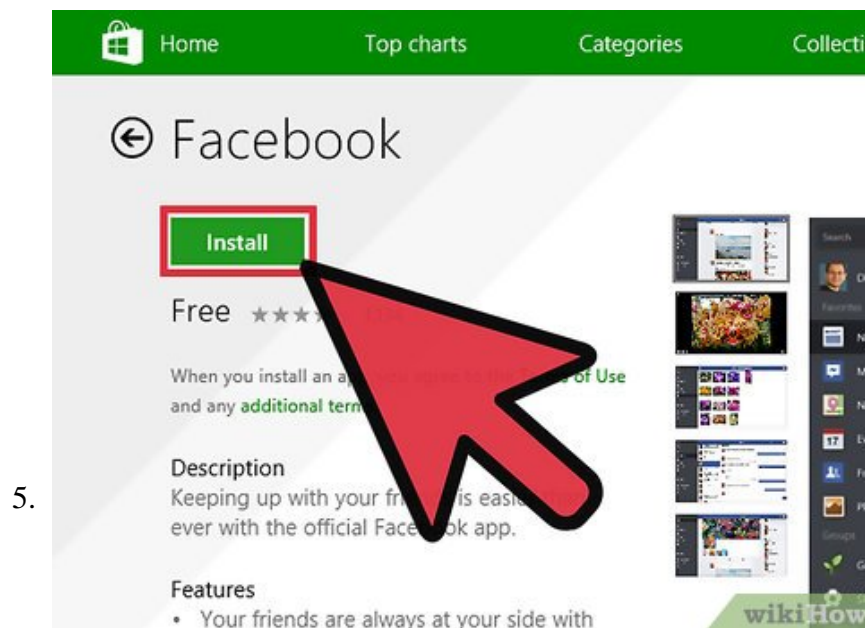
Home Top charts Categories Collecti

Facebook

Install

Free ★★★★

When you install an a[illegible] s of Use and any additional term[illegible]

Description
Keeping up with your fri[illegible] is easi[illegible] ever with the official Face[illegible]ok app.

Features
• Your friends are always at your side with

5.

wikiHow